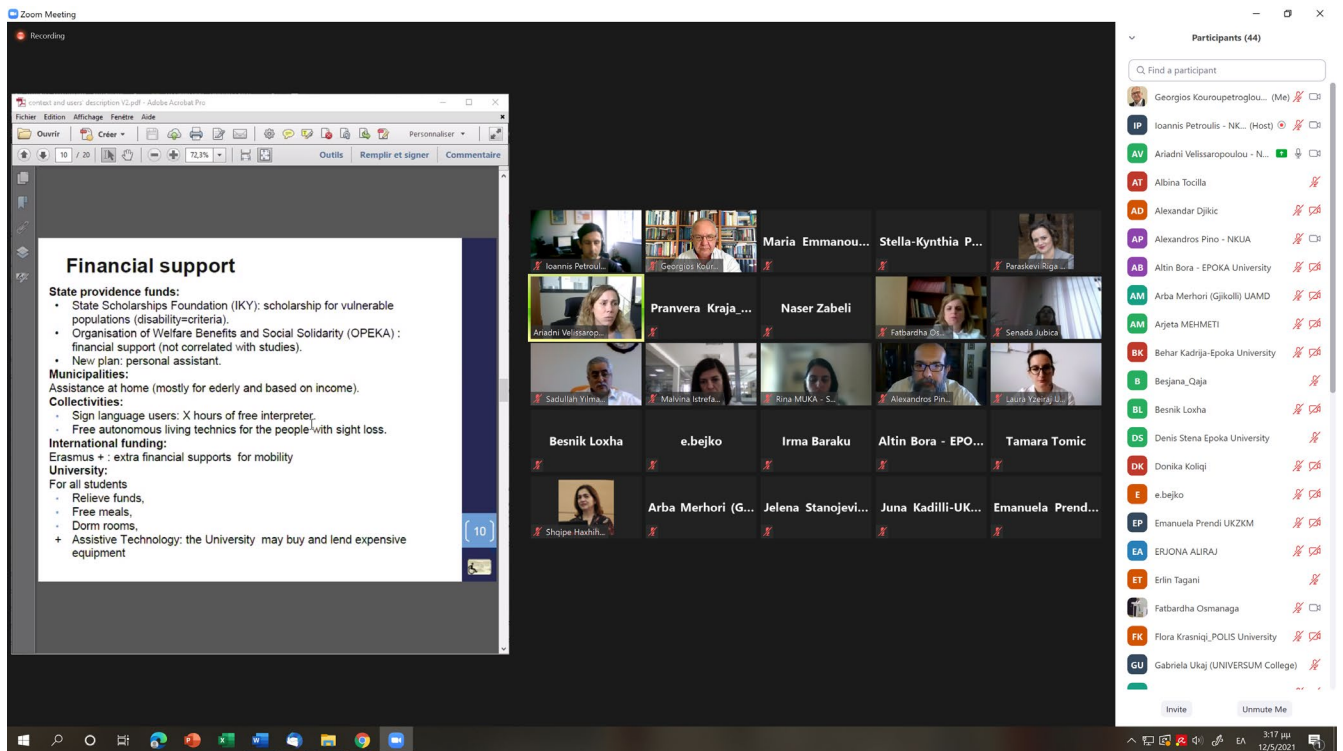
Zoom Meeting

Recording

context and users' description V2.pdf - Adobe Acrobat Pro
Fichier Edition Affichage Fenêtre Aide
Ouvrir Créer Personnaliser
10 / 20 72,3% Outils Remplir et signer Commentaire

Financial support

State providence funds:
• State Scholarships Foundation (IKY): scholarship for vulnerable populations (disability=criteria).
• Organisation of Welfare Benefits and Social Solidarity (OPEKA) : financial support (not correlated with studies).
• New plan: personal assistant.
Municipalities:
Assistance at home (mostly for ederly and based on income).
Collectivities:
• Sign language users: X hours of free interpreter.
• Free autonomous living technics for the people with sight loss.
International funding:
Erasmus + : extra financial supports for mobility
University:
For all students
• Relieve funds,
• Free meals,
• Dorm rooms,
+ Assistive Technology: the University may buy and lend expensive equipment

10

Ioannis Petroul... Georgios Kour... Maria Emmanou... Stella-Kynthia P... Paraskevi Riga ...
Ariadni Velissarop... Pranvera Kraja_... Naser Zabeli Fatbardha Os... Senada Jubica
Sadullah Yilma... Malvina Istrefa... Rina MUKA - S... Alexandros Pin... Laura Yzeiraj U...
Besnik Loxha e.bejko Irma Baraku Altin Bora - EPO... Tamara Tomic
Shqipe Haxhih... Arba Merhori (G... Jelena Stanojevi... Juna Kadilli-UK... Emanuela Prend...

Participants (44)
Find a participant
Georgios Kouroupetroglou... (Me)
Ioannis Petroulis - NK... (Host)
Ariadni Velissaropoulou - N...
Albina Tocilla
Alexandar Djikic
Alexandros Pino - NKUA
Altin Bora - EPOKA University
Arba Merhori (Gjikolli) UAMD
Arjeta MEHMETI
Behar Kadrija-Epoka University
Besjana_Qaja
Besnik Loxha
Denis Stena Epoka University
Donika Koliqi
e.bejko
Emanuela Prendi UKZKM
ERJONA ALIRAJ
Erlin Tagani
Fatbardha Osmanaga
Flora Krasniqi_POLIS University
Gabriela Ukaj (UNIVERSUM College)
Invite Unmute Me

3:17 μμ 12/5/2021 EA